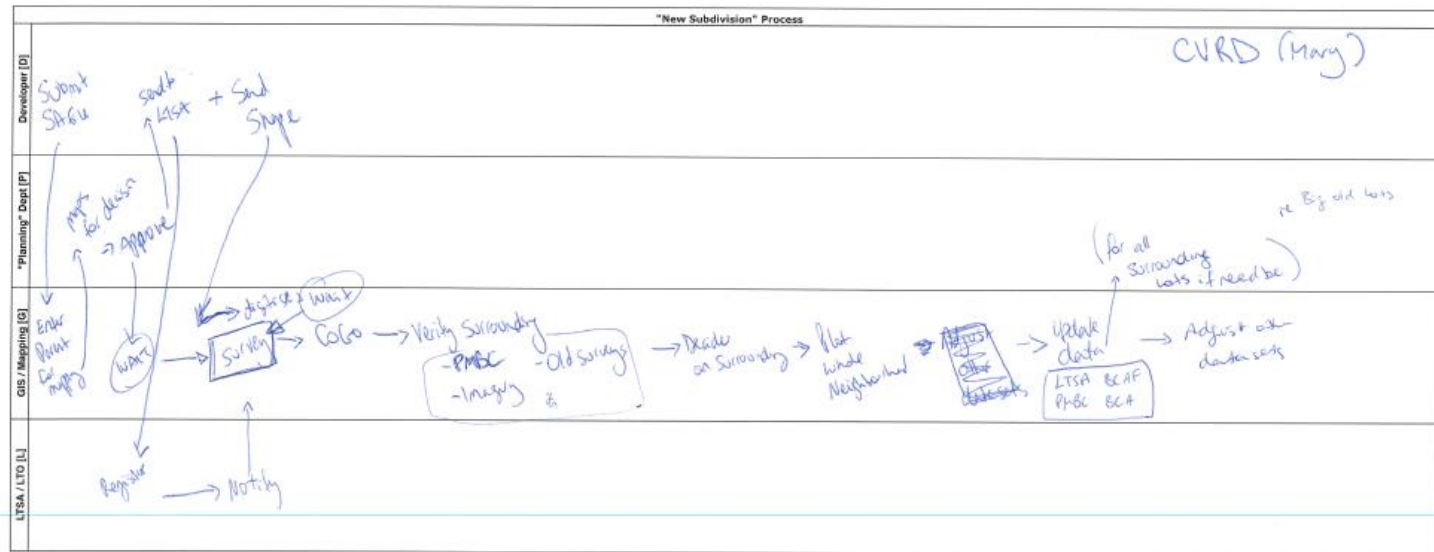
"New Subdivision" Process

Developer [D]

Submit SA64

send to LTSA + Send Shape

CVRD (Mary)

"Planning" Dept [P]

map for decision

→ Approve

re Big old lots

(for all Surrounding lots if need be)

GIS / Mapping [G]

Enter Point on map

WAIT

digitize

Wait

Survey

COGO → Verify Surrounding

- PMBC
- Imagery
- Old surveys
&

→ Decide on Surrounding → Plot whole Neighborhood

Adjust Other datasets

→ Update data

LTSA BCAF
PMBC BCA

→ Adjust other datasets

LTSA / LTO [L]

Register

→ Notify